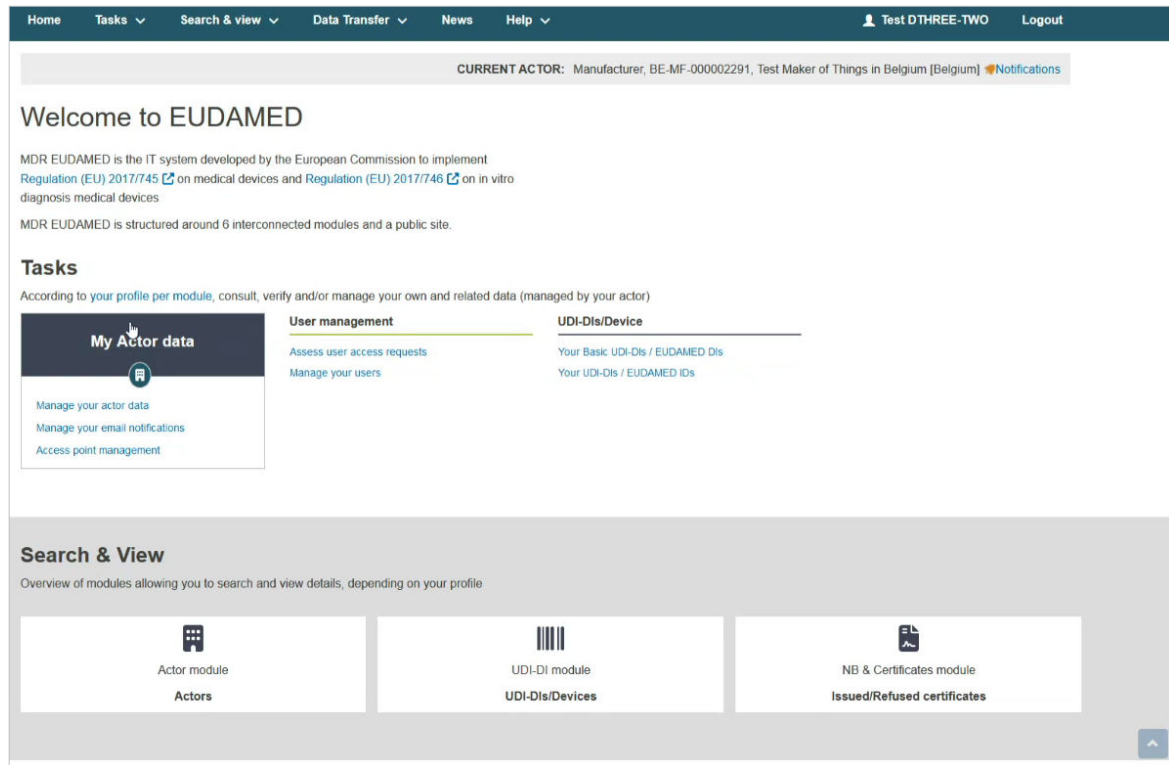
Home Tasks Search & view Data Transfer News Help Test DTHREE-TWO Logout

CURRENT ACTOR: Manufacturer, BE-MF-000002291, Test Maker of Things in Belgium [Belgium] Notifications

Welcome to EUDAMED

MDR EUDAMED is the IT system developed by the European Commission to implement Regulation (EU) 2017/745 on medical devices and Regulation (EU) 2017/746 on in vitro diagnosis medical devices

MDR EUDAMED is structured around 6 interconnected modules and a public site.

Tasks

According to your profile per module, consult, verify and/or manage your own and related data (managed by your actor)

My Actor data

Manage your actor data
Manage your email notifications
Access point management

User management

Assess user access requests
Manage your users

UDI-DIs/Device

Your Basic UDI-DIs / EUDAMED DIs
Your UDI-DIs / EUDAMED IDs

Search & View

Overview of modules allowing you to search and view details, depending on your profile

Actor module
Actors

UDI-DI module
UDI-DIs/Devices

NB & Certificates module
Issued/Refused certificates